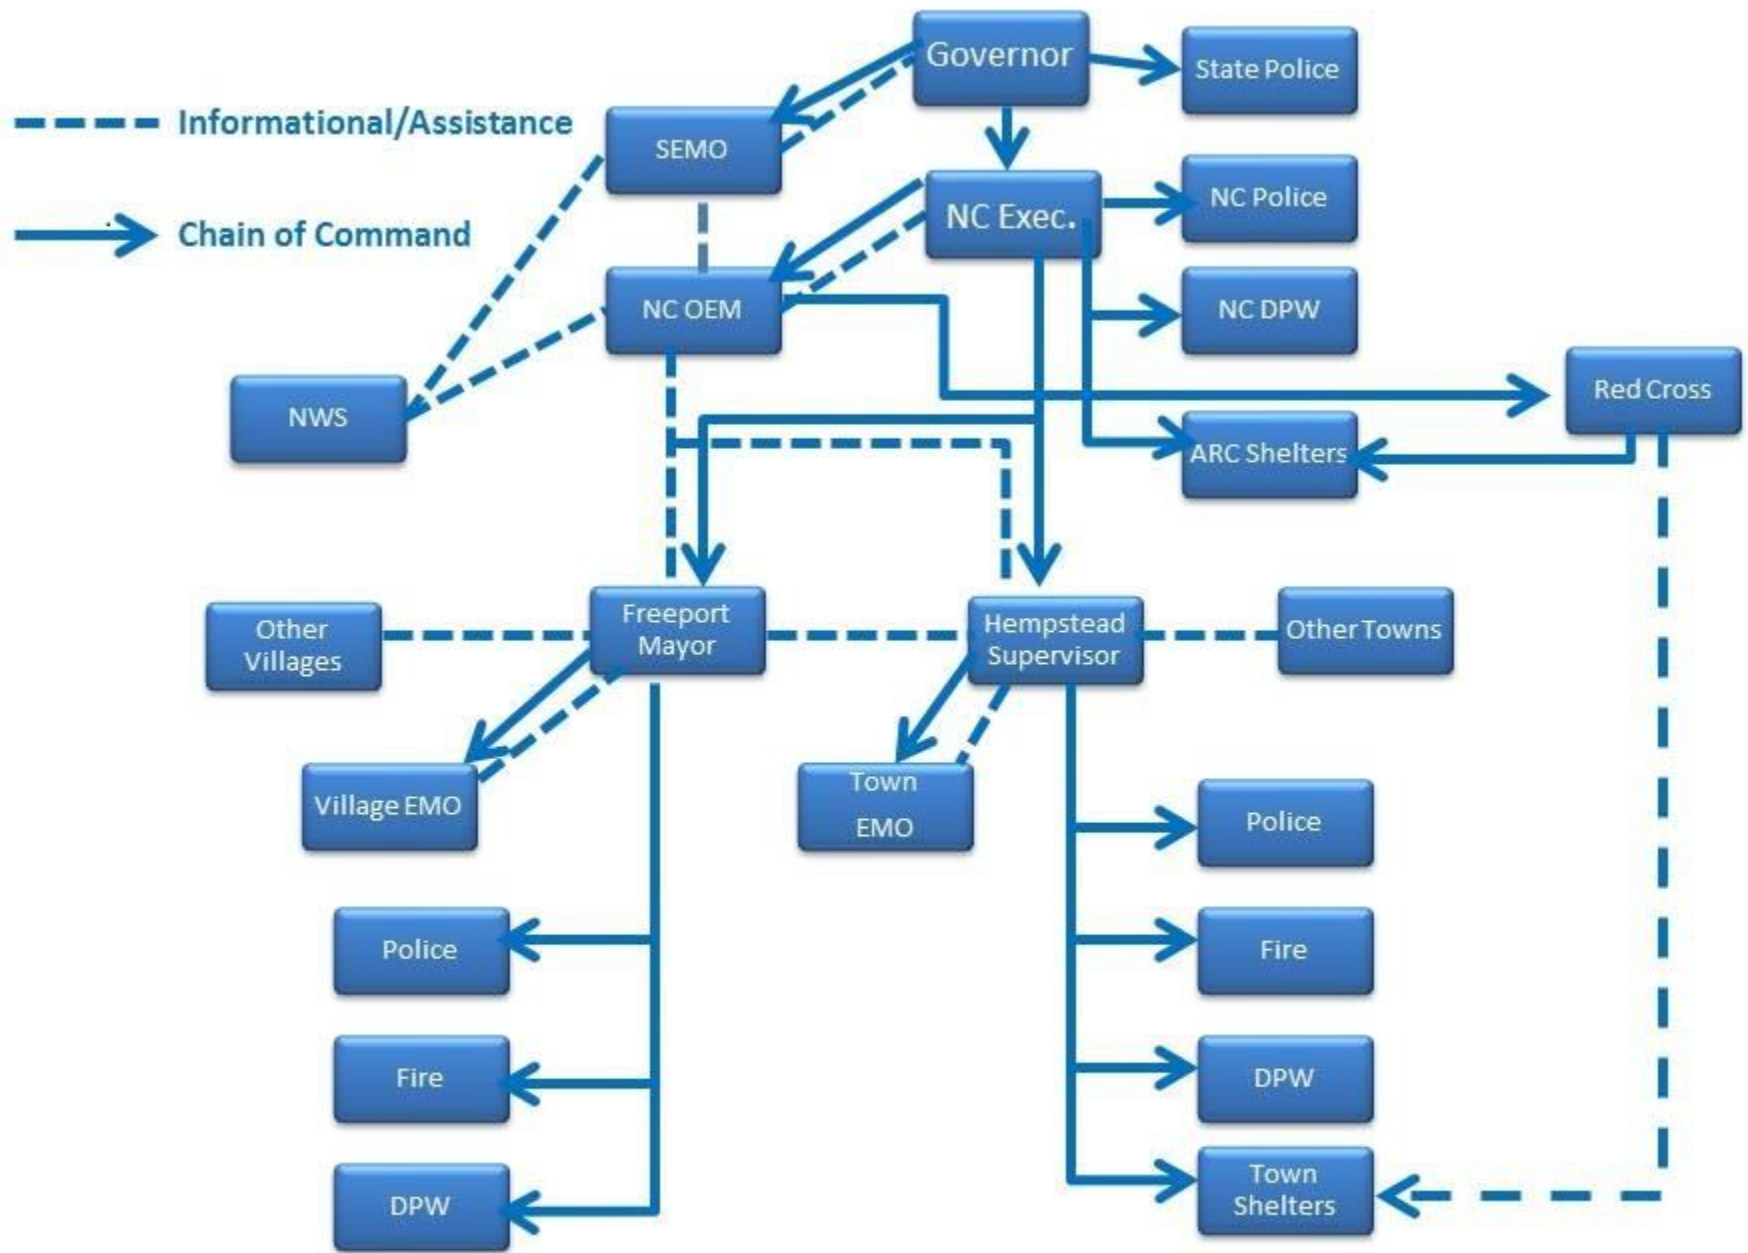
Informational/Assistance

Chain of Command

Governor

State Police

SEMO

NC Exec.

NC Police

NC OEM

NC DPW

NWS

Red Cross

ARC Shelters

Other Villages

Freeport Mayor

Hempstead Supervisor

Other Towns

Village EMO

Town EMO

Police

Fire

DPW

Town Shelters

Police

Fire

DPW